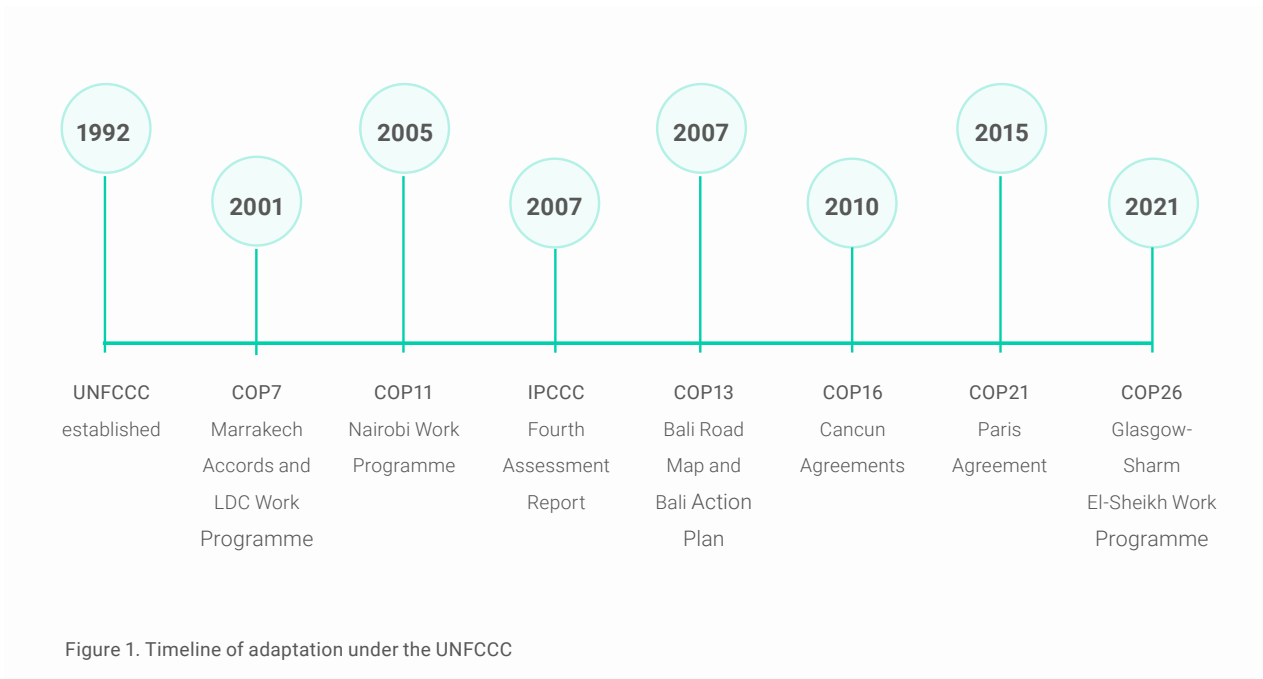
1992

2001

2005

2007

2007

2010

2015

2021

UNFCCC established

COP7 Marrakech Accords and LDC Work Programme

COP11 Nairobi Work Programme

IPCCC Fourth Assessment Report

COP13 Bali Road Map and Bali Action Plan

COP16 Cancun Agreements

COP21 Paris Agreement

COP26 Glasgow-Sharm El-Sheikh Work Programme

Figure 1. Timeline of adaptation under the UNFCCC